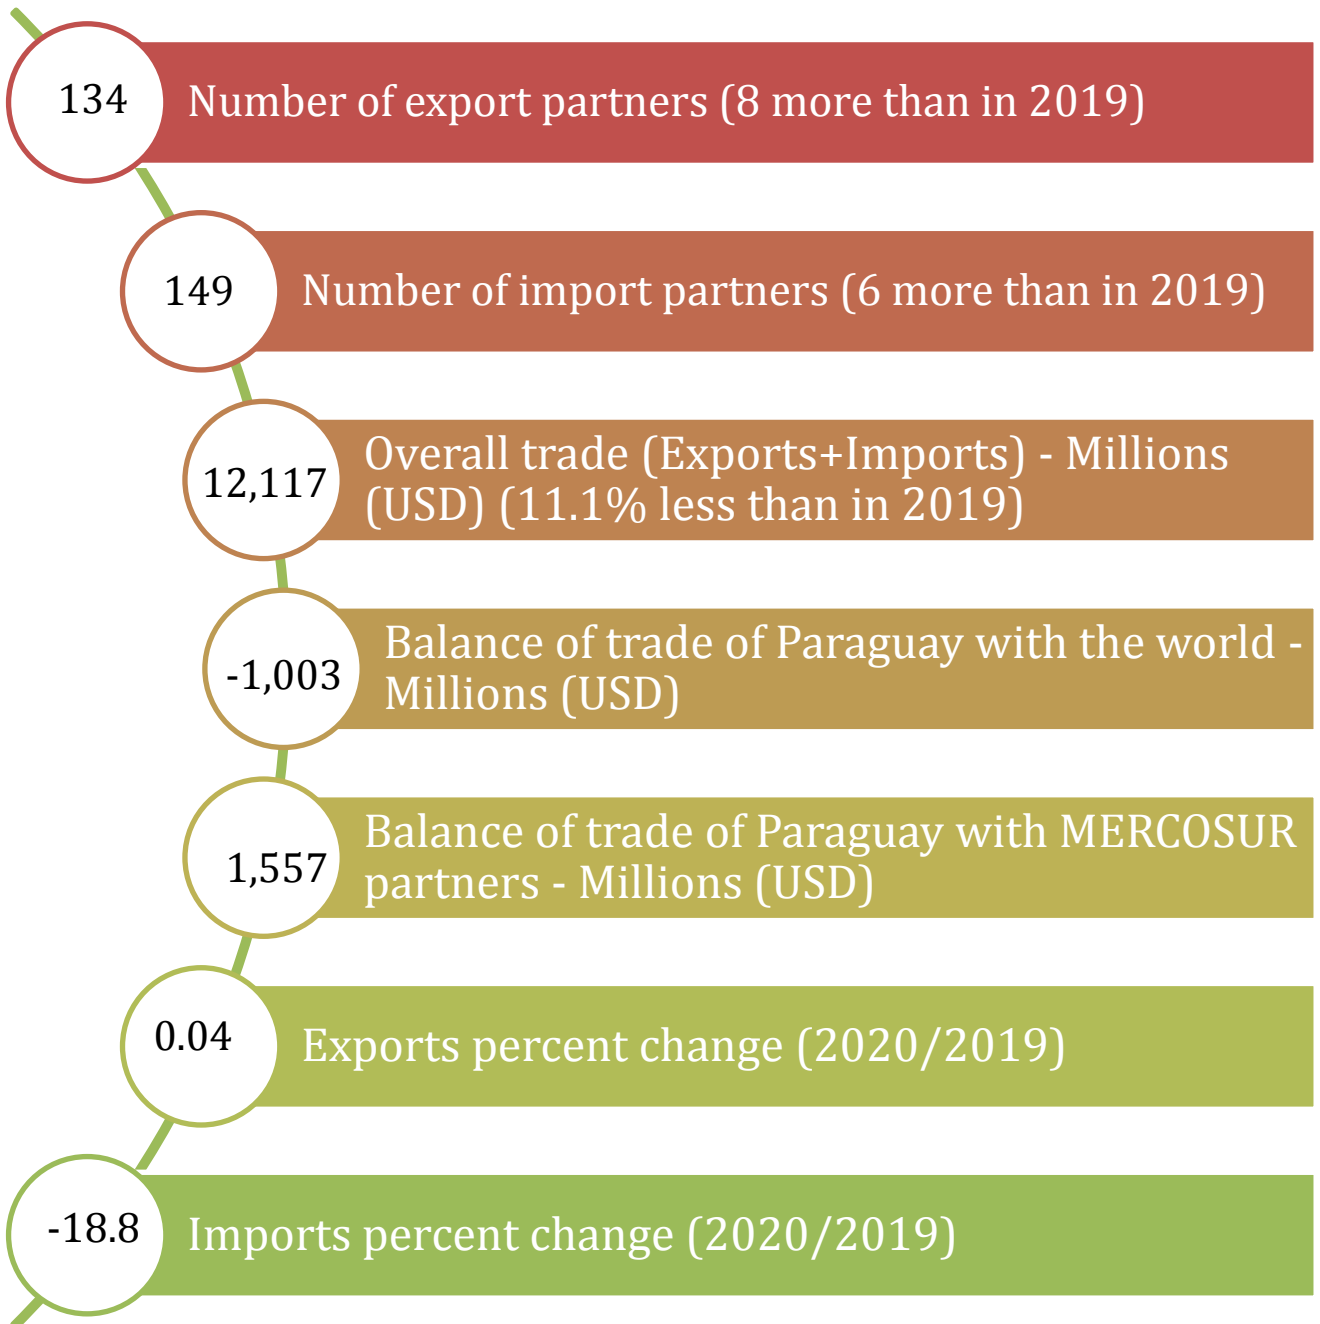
134
Number of export partners (8 more than in 2019)

149
Number of import partners (6 more than in 2019)

12,117
Overall trade (Exports+Imports) - Millions (USD) (11.1% less than in 2019)

-1,003
Balance of trade of Paraguay with the world - Millions (USD)

1,557
Balance of trade of Paraguay with MERCOSUR partners - Millions (USD)

0.04
Exports percent change (2020/2019)

-18.8
Imports percent change (2020/2019)